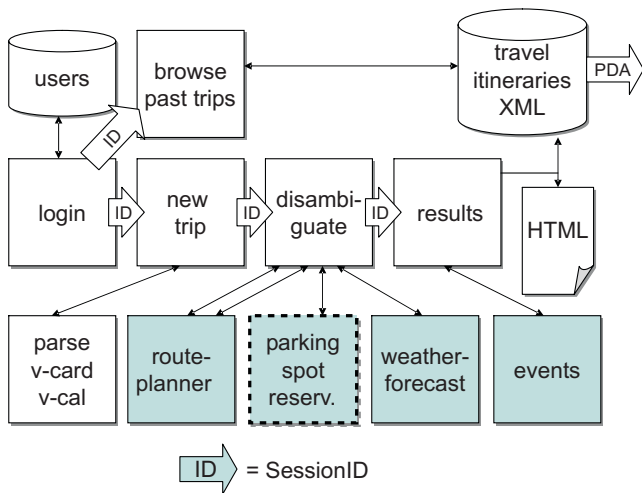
users

browse past trips

travel itineraries XML

PDA

ID

login

ID

new trip

ID

disambiguate

ID

results

HTML

parse v-card v-cal

route-planner

parking spot reserv.

weather-forecast

events

ID = SessionID